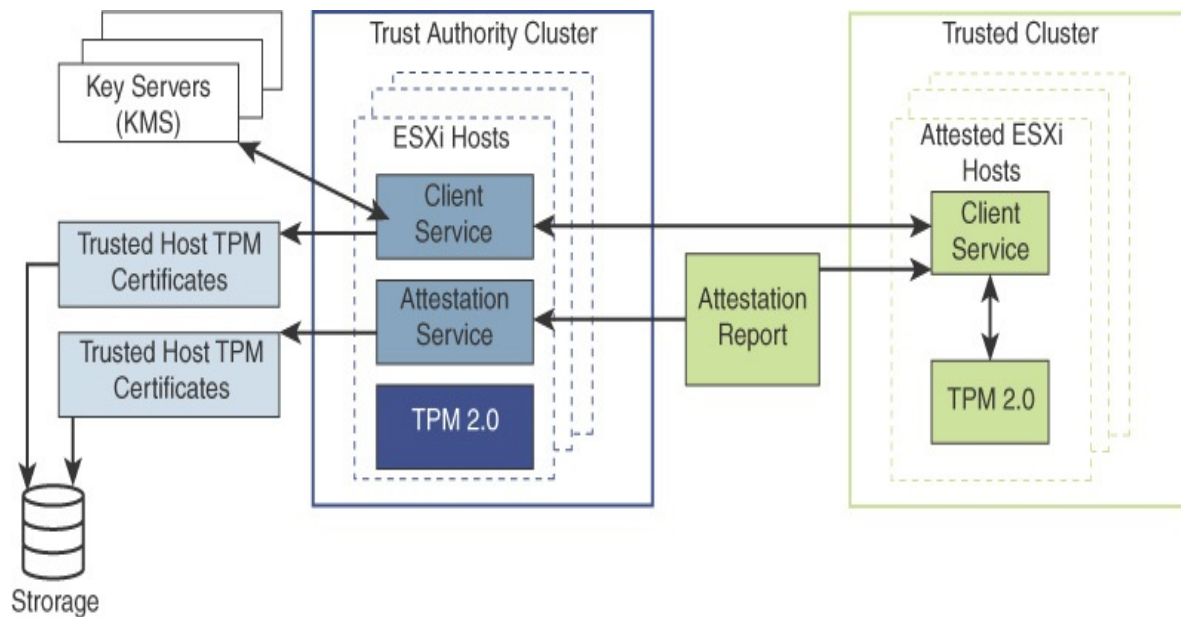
Key Servers (KMS)

Trusted Host TPM Certificates

Trusted Host TPM Certificates

Strorage

Trust Authority Cluster

ESXi Hosts

Client Service

Attestation Service

TPM 2.0

Attestation Report

Trusted Cluster

Attested ESXi Hosts

Client Service

TPM 2.0